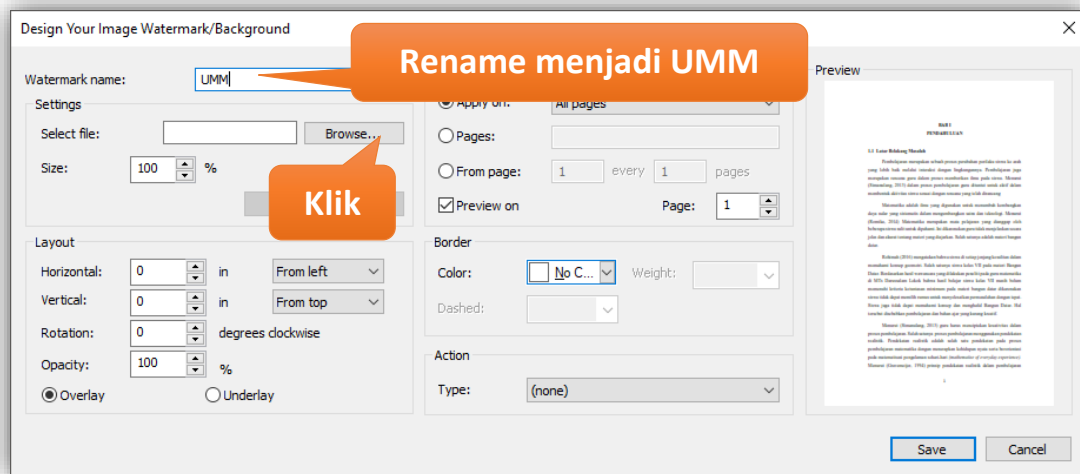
Design Your Image Watermark/Background

Rename menjadi UMM

Watermark name: UMM

Settings

Select file:

Browse...

Size: 100 %

Klik

Apply on: All pages

Pages:

From page: 1 every 1 pages

Preview on

Page: 1

Preview

BAB I
PENDAHULUAN

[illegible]

Layout

Horizontal: 0 in From left

Vertical: 0 in From top

Rotation: 0 degrees clockwise

Opacity: 100 %

Overlay

Underlay

Border

Color: No C...

Weight:

Dashed:

Action

Type: (none)

Save

Cancel